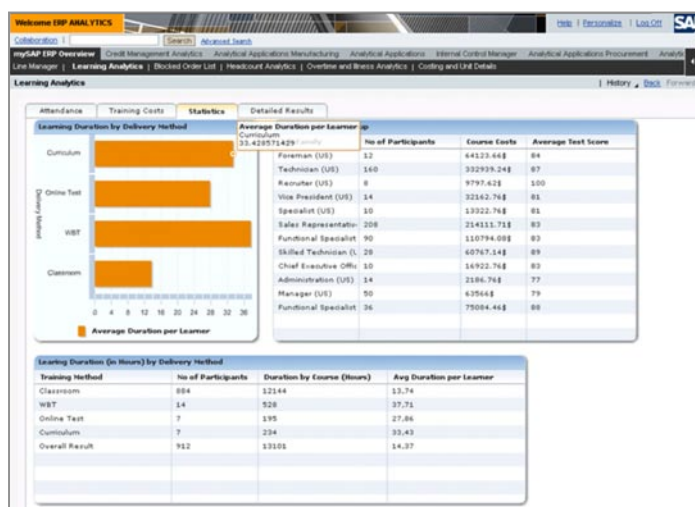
Welcome ERP ANALYTICS

Help | Personalize | Log Off SAP

Collaboration | Search Advanced Search

mySAP ERP Overview | Credit Management Analytics | Analytical Applications Manufacturing | Analytical Applications | Internal Control Manager | Analytical Applications Procurement | Analytic

Line Manager | Learning Analytics | Blocked Order List | Headcount Analytics | Overtime and Illness Analytics | Costing and Unit Details

Learning Analytics

| History , Back Forward

Attendance | Training Costs | Statistics | Detailed Results

Learning Duration by Delivery Method

Average Duration per Learner
Curriculum
33.428571429

Curriculum
Online Test
WBT
Classroom

Delivery Method

0 4 8 12 16 20 24 28 32 36

Average Duration per Learner

| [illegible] | No of Participants | Course Costs | Average Test Score |
|---|---|---|---|
| Foreman (US) | 12 | 64123.66$ | 84 |
| Technician (US) | 160 | 332939.24$ | 87 |
| Recruiter (US) | 8 | 9797.62$ | 100 |
| Vice President (US) | 14 | 32162.76$ | 81 |
| Specialist (US) | 10 | 13322.76$ | 81 |
| Sales Representativ | 208 | 214111.71$ | 83 |
| Functional Specialist | 90 | 110794.08$ | 83 |
| Skilled Technician (L | 28 | 60767.14$ | 89 |
| Chief Executive Offic | 10 | 16922.76$ | 83 |
| Administration (US) | 14 | 2186.76$ | 77 |
| Manager (US) | 50 | 63566$ | 79 |
| Functional Specialist | 36 | 75084.46$ | 88 |

Learing Duration (in Hours) by Delivery Method

| Training Method | No of Participants | Duration by Course (Hours) | Avg Duration per Learner |
|---|---|---|---|
| Classroom | 884 | 12144 | 13.74 |
| WBT | 14 | 528 | 37.71 |
| Online Test | 7 | 195 | 27.86 |
| Curriculum | 7 | 234 | 33.43 |
| Overall Result | 912 | 13101 | 14.37 |